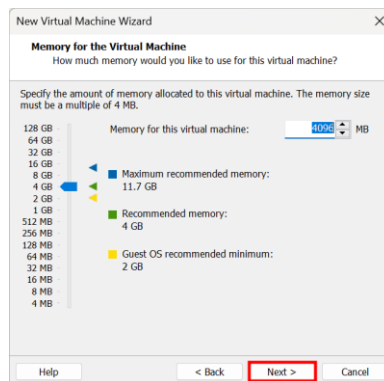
New Virtual Machine Wizard

Memory for the Virtual Machine
How much memory would you like to use for this virtual machine?

Specify the amount of memory allocated to this virtual machine. The memory size must be a multiple of 4 MB.

128 GB
64 GB
32 GB
16 GB
8 GB
4 GB
2 GB
1 GB
512 MB
256 MB
128 MB
64 MB
32 MB
16 MB
8 MB
4 MB

Memory for this virtual machine: 4096 MB

Maximum recommended memory:
11.7 GB

Recommended memory:
4 GB

Guest OS recommended minimum:
2 GB

Help
< Back
Next >
Cancel